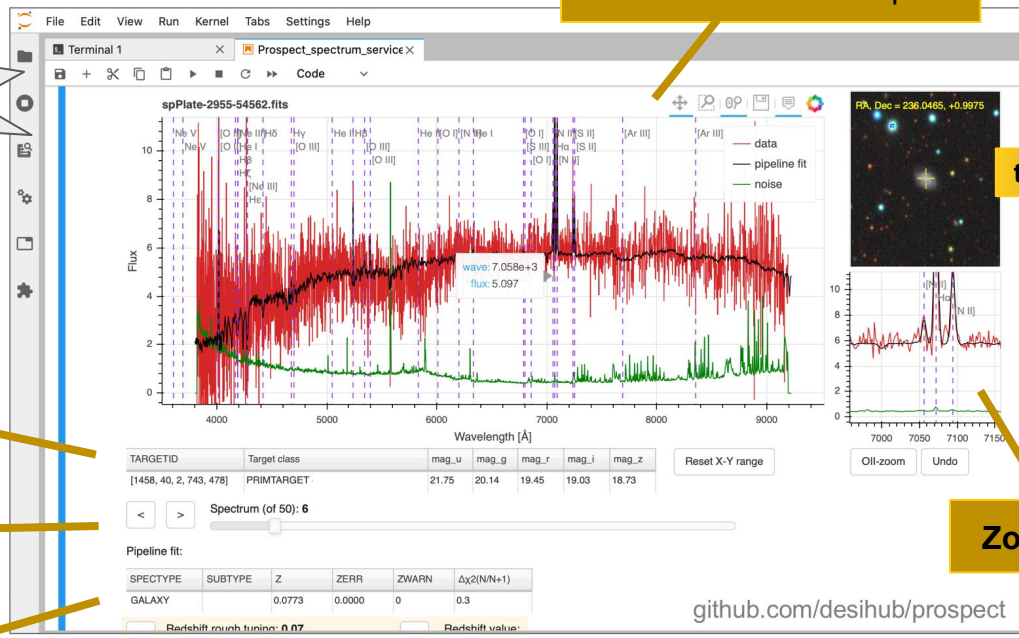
File Edit View Run Kernel Tabs Settings Help

Terminal 1
Prospect_spectrum_service

Code

spPlate-2955-54562.fits

Ne V Ne V [O II] [O II] Ne III Hδ He I Hβ Hε [Ne III] Hε Hγ [O III] He II Hδ [O III] [O III] He I [O I] [N II] He I [O I] [S III] [O I] [N II] Hα [N II] [S II] [S II] [Ar III] [Ar III]

data
pipeline fit
noise

Flux

10
8
6
4
2
0

wave: 7.058e+3
flux: 5.097

4000 5000 6000 7000 8000 9000
Wavelength [Å]

RA, Dec = 236.0465, +0.9975

[N II] Hα [N II]

10
8
6
4
2
0

7000 7050 7100 7150

| TARGETID | Target class | mag_u | mag_g | mag_r | mag_i | mag_z |
|---|---|---|---|---|---|---|
| [1458, 40, 2, 743, 478] | PRIMTARGET | 21.75 | 20.14 | 19.45 | 19.03 | 18.73 |

Reset X-Y range

OII-zoom Undo

< > Spectrum (of 50): 6

Pipeline fit:

| SPECTYPE | SUBTYPE | Z | ZERR | ZWARN | Δχ2(N/N+1) |
|---|---|---|---|---|---|
| GALAXY | | 0.0773 | 0.0000 | 0 | 0.3 |

Redshift rough tuning: 0.07 Redshift value:

github.com/desihub/prospect

Zo

t